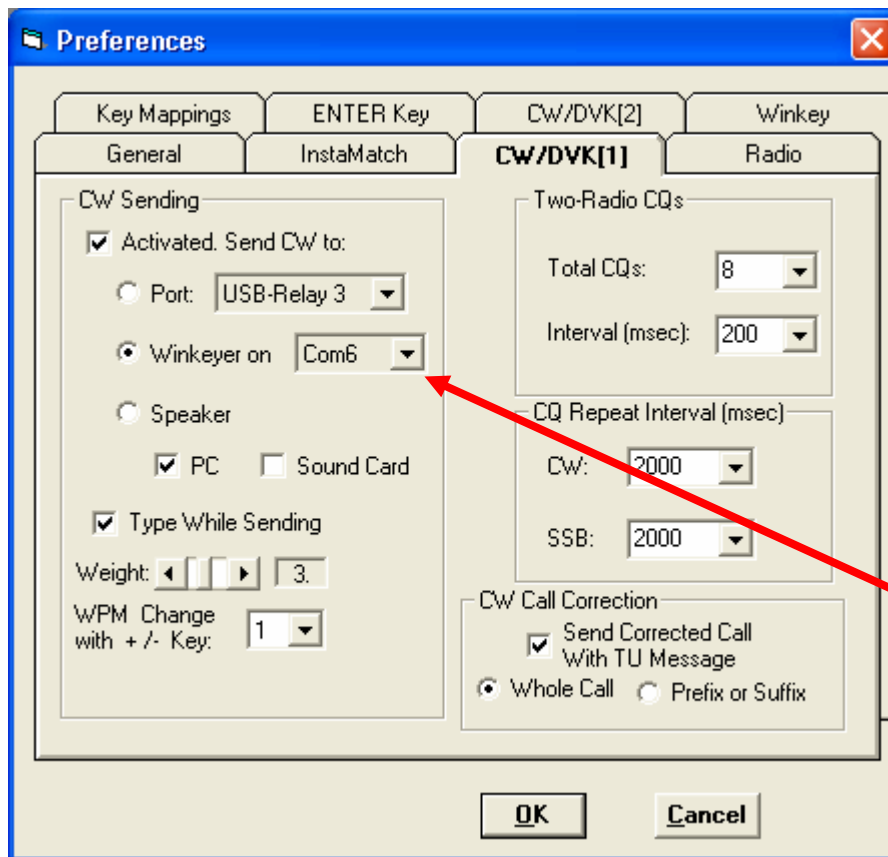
Preferences

Key Mappings
ENTER Key
CW/DVK[2]
Winkey
General
InstaMatch
CW/DVK[1]
Radio

CW Sending
Activated. Send CW to:
Port: USB-Relay 3
Winkeyer on Com6
Speaker
PC
Sound Card
Type While Sending
Weight: 3.
WPM Change with + /- Key: 1

Two-Radio CQs
Total CQs: 8
Interval (msec): 200

CQ Repeat Interval (msec)
CW: 2000
SSB: 2000

CW Call Correction
Send Corrected Call With TU Message
Whole Call
Prefix or Suffix

OK
Cancel